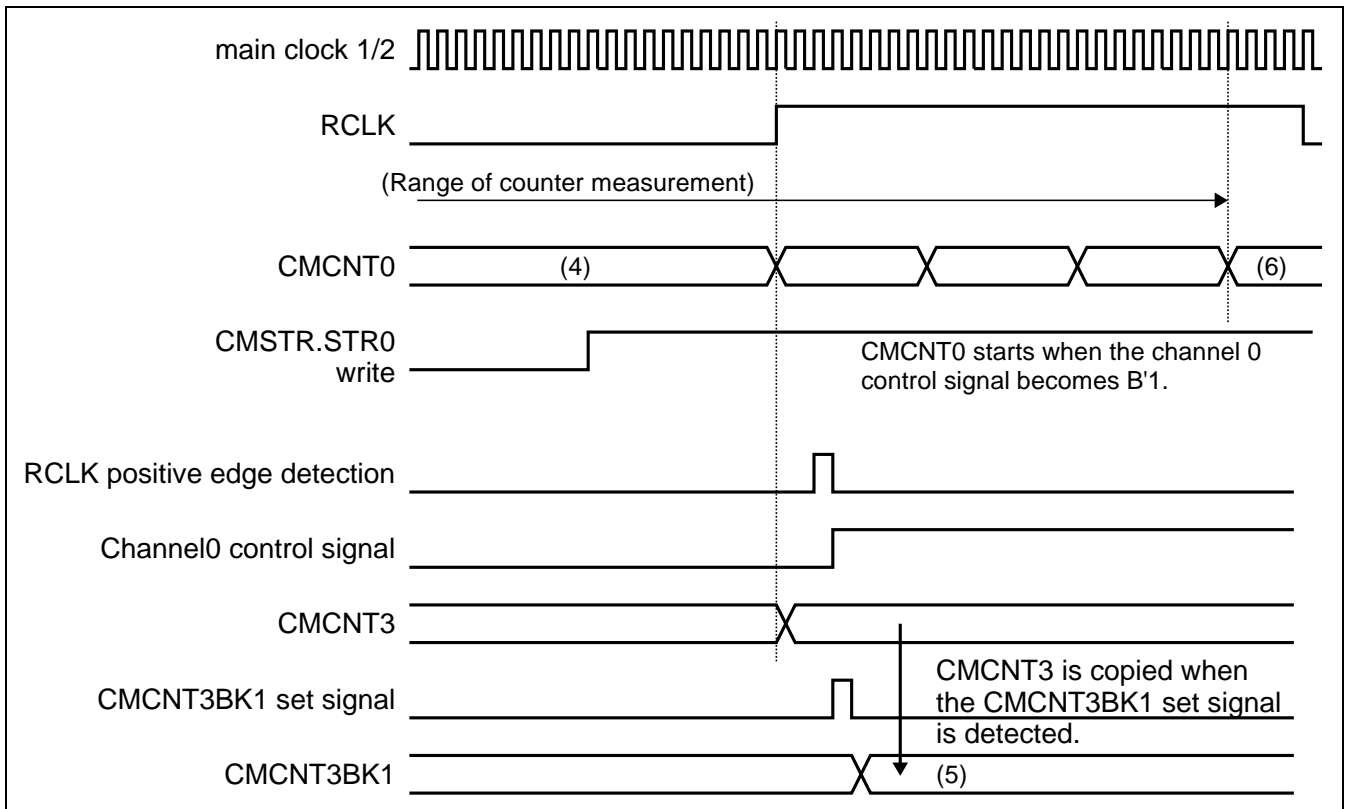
main clock 1/2

RCLK

(Range of counter measurement)

CMCNT0

(4)

(6)

CMSTR.STR0 write

CMCNT0 starts when the channel 0 control signal becomes B'1.

RCLK positive edge detection

Channel0 control signal

CMCNT3

CMCNT3 is copied when the CMCNT3BK1 set signal is detected.

CMCNT3BK1 set signal

CMCNT3BK1

(5)